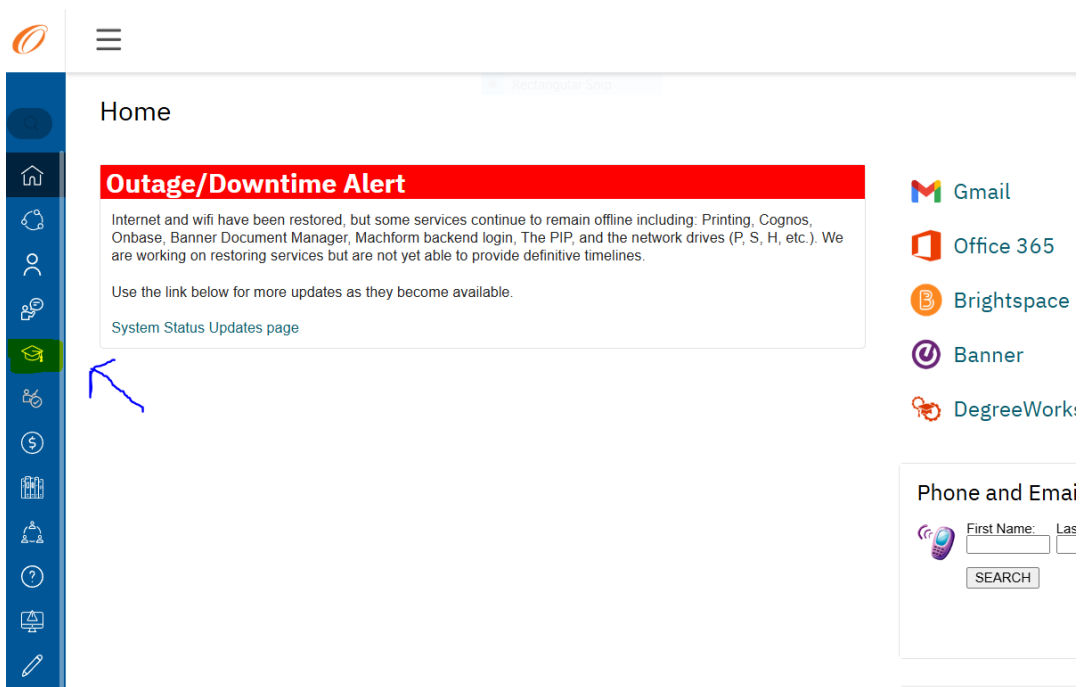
Home

Outage/Downtime Alert

Internet and wifi have been restored, but some services continue to remain offline including: Printing, Cognos, Onbase, Banner Document Manager, Machform backend login, The PIP, and the network drives (P, S, H, etc.). We are working on restoring services but are not yet able to provide definitive timelines.

Use the link below for more updates as they become available.

System Status Updates page

Gmail

Office 365

Brightspace

Banner

DegreeWorks

Phone and Emai

First Name: Las

SEARCH